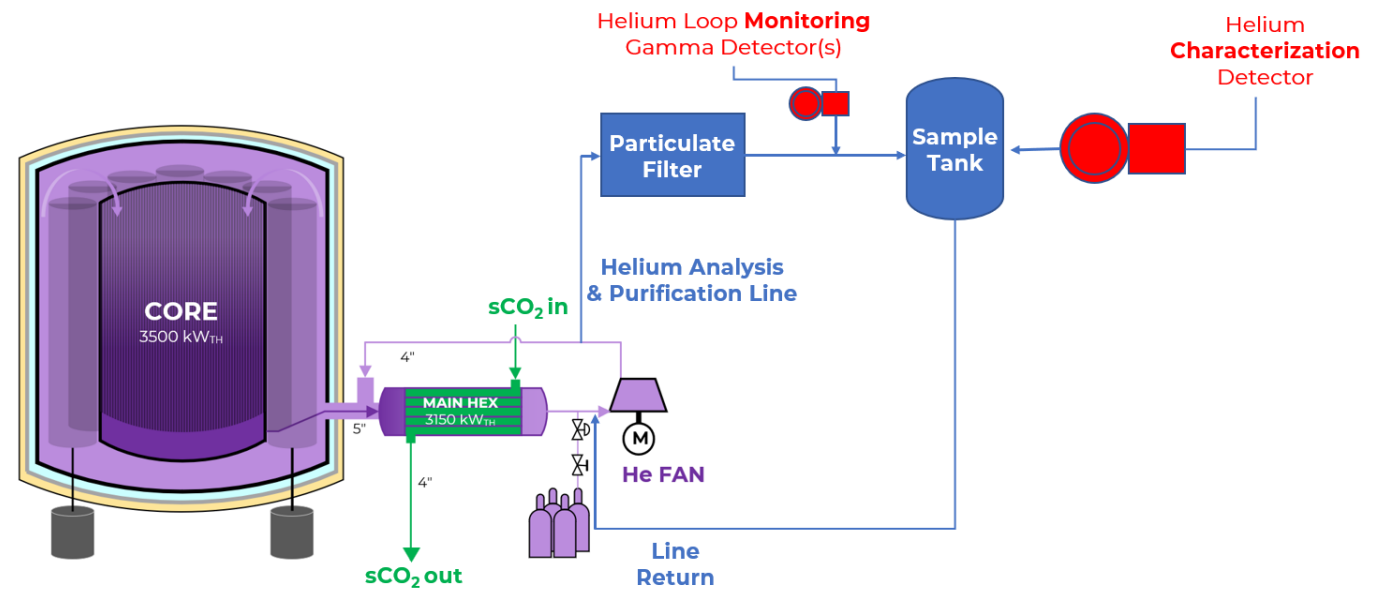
Helium Loop **Monitoring** Gamma Detector(s)

Helium **Characterization** Detector

Particulate Filter

Sample Tank

Helium Analysis & Purification Line

CORE
3500 kW$_{TH}$

sCO$_2$ in

4"

MAIN HEX
3150 kW$_{TH}$

5"

4"

M

He FAN

sCO$_2$ out

Line Return